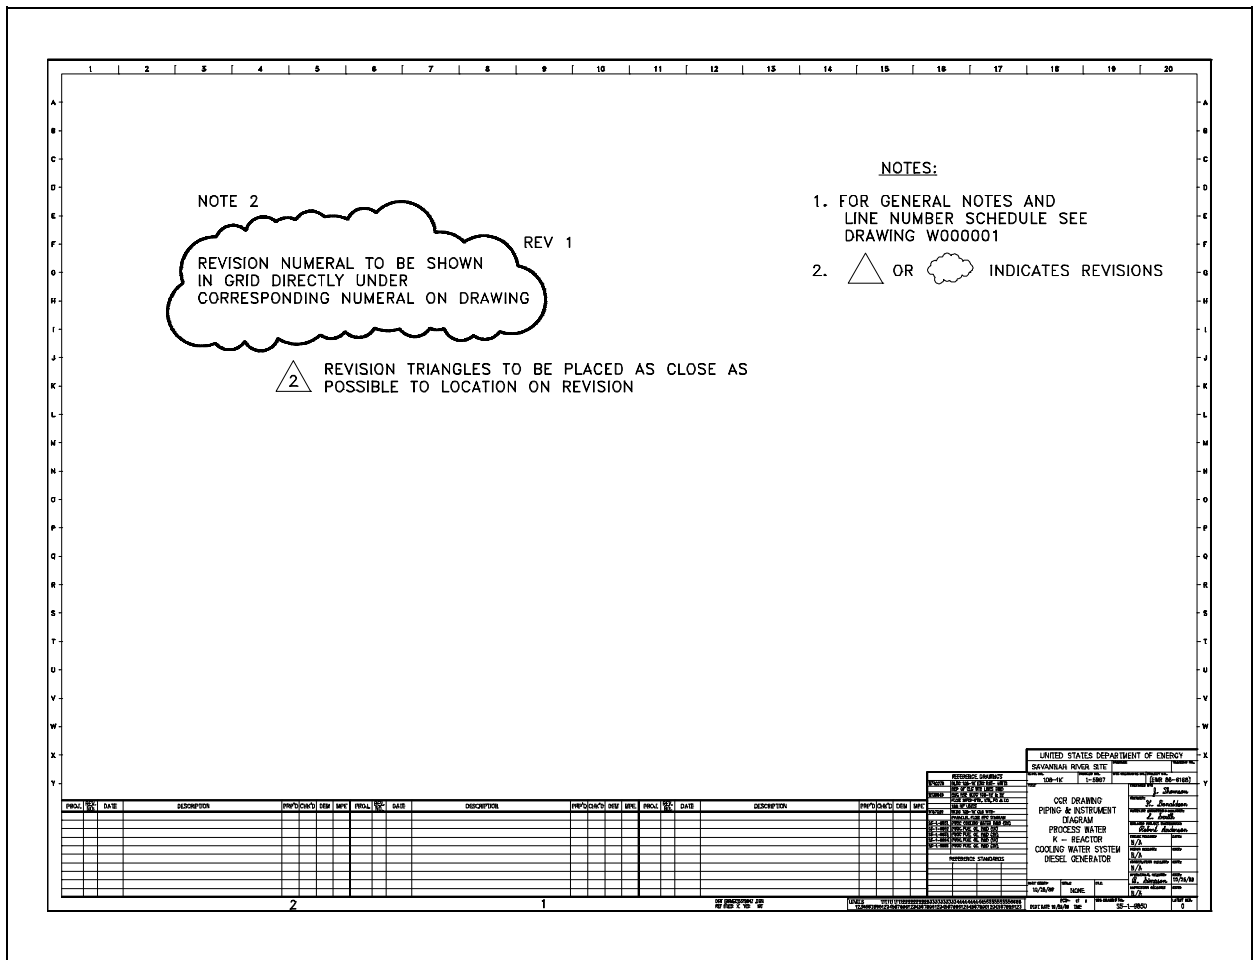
1 2 3 4 5 6 7 8 9 10 11 12 13 14 15 16 17 18 19 20

A B C D E F G H I J K L M N O P Q R S T U V W X Y

NOTES:

1. FOR GENERAL NOTES AND LINE NUMBER SCHEDULE SEE DRAWING W000001

2. △ OR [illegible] INDICATES REVISIONS

NOTE 2

REVISION NUMERAL TO BE SHOWN IN GRID DIRECTLY UNDER CORRESPONDING NUMERAL ON DRAWING

REV 1

2 REVISION TRIANGLES TO BE PLACED AS CLOSE AS POSSIBLE TO LOCATION ON REVISION

| PROJ. | REV. NO. | DATE | DESCRIPTION | PRP'D | CHK'D | DEM | MPC | PROJ. | REV. NO. | DATE | DESCRIPTION | PRP'D | CHK'D | DEM | MPC | PROJ. | REV. NO. | DATE | DESCRIPTION | PRP'D | CHK'D | DEM | MPC |
|---|---|---|---|---|---|---|---|---|---|---|---|---|---|---|---|---|---|---|---|---|---|---|---|

2 1

REFERENCE DRAWINGS

REFERENCE STANDARDS

UNITED STATES DEPARTMENT OF ENERGY
SAVANNAH RIVER SITE
105-1K 1-5867
(EMR 86-0186)
J. Shwnsn
H. Donaldson
L. Smith
Robert Anderson
N/A
N/A
N/A
G. Simpson 10/28/88
N/A
CCR DRAWING
PIPING & INSTRUMENT DIAGRAM
PROCESS WATER
K - REACTOR
COOLING WATER SYSTEM
DIESEL GENERATOR
10/28/88 NONE
S5-1-6850
0